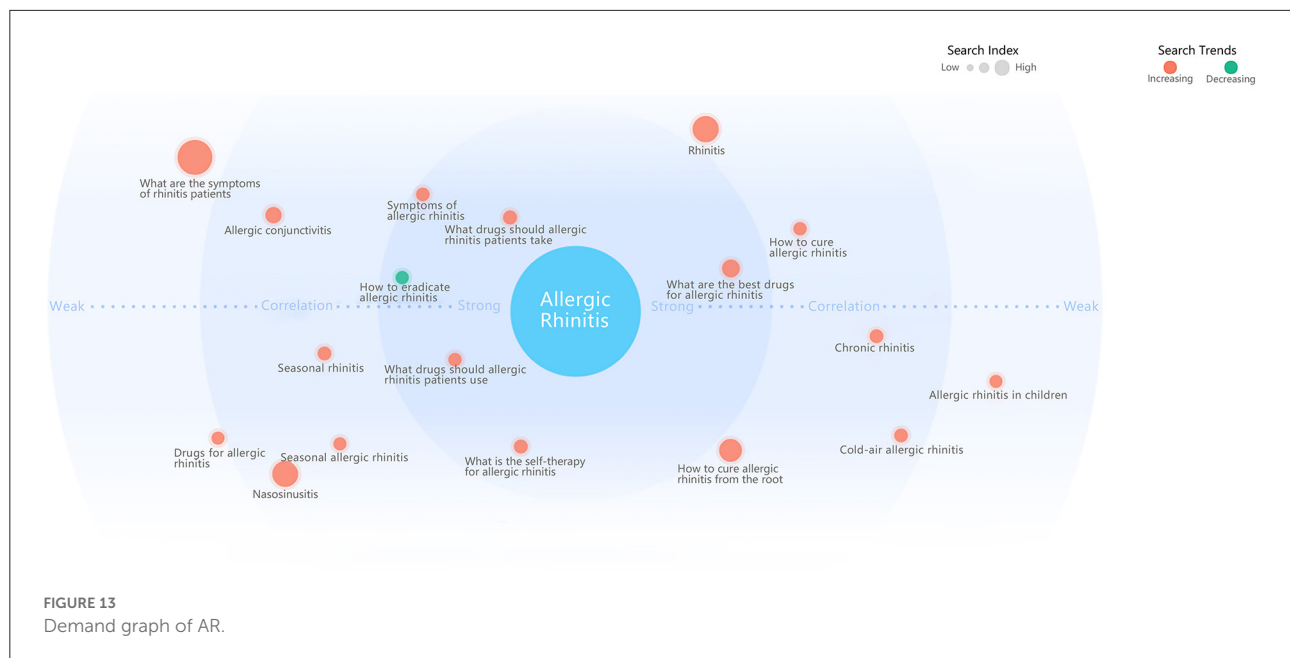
Search Index
Low High

Search Trends
Increasing Decreasing

Rhinitis

What are the symptoms of rhinitis patients

Symptoms of allergic rhinitis

What drugs should allergic rhinitis patients take

Allergic conjunctivitis

How to cure allergic rhinitis

How to eradicate allergic rhinitis

What are the best drugs for allergic rhinitis

Weak Correlation Strong

Allergic Rhinitis

Strong Correlation Weak

Chronic rhinitis

Seasonal rhinitis

What drugs should allergic rhinitis patients use

Allergic rhinitis in children

Drugs for allergic rhinitis

Seasonal allergic rhinitis

What is the self-therapy for allergic rhinitis

How to cure allergic rhinitis from the root

Cold-air allergic rhinitis

Nasosinusitis

FIGURE 13
Demand graph of AR.